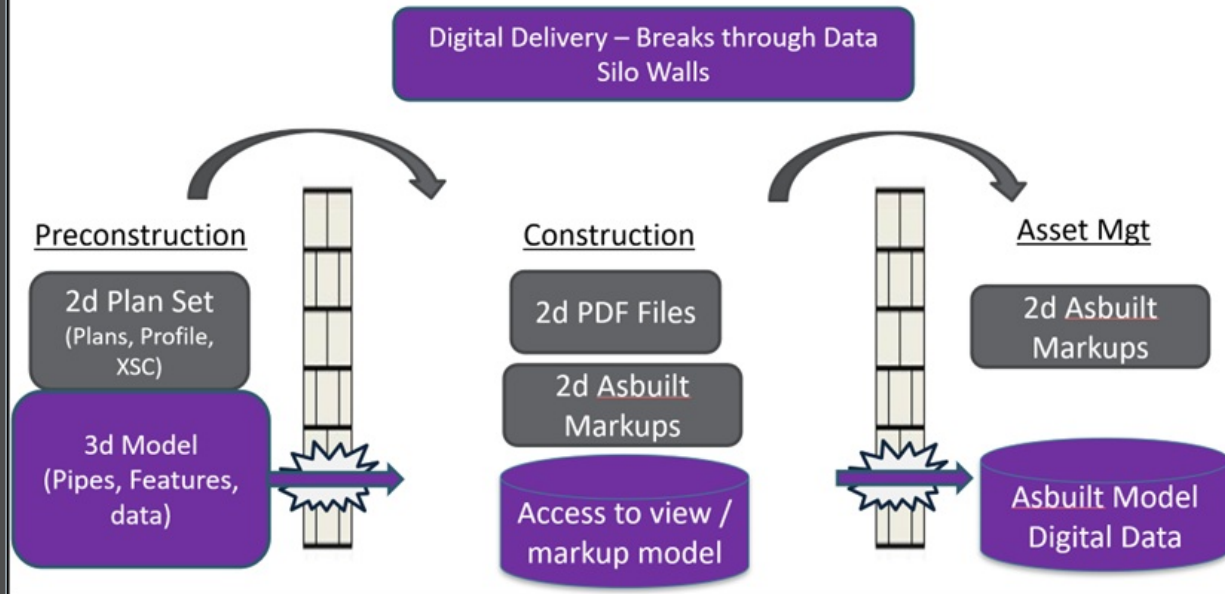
Digital Delivery – Breaks through Data Silo Walls

Preconstruction

2d Plan Set (Plans, Profile, XSC)

3d Model (Pipes, Features, data)

Construction

2d PDF Files

2d Asbuilt Markups

Access to view / markup model

Asset Mgt

2d Asbuilt Markups

Asbuilt Model Digital Data